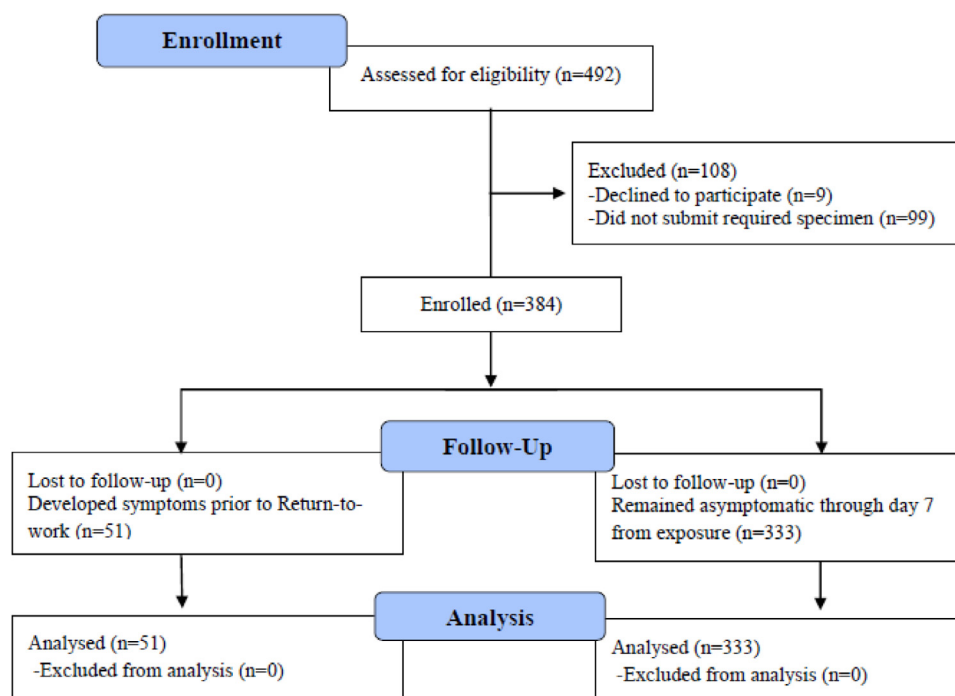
Enrollment

Assessed for eligibility (n=492)

Excluded (n=108)
-Declined to participate (n=9)
-Did not submit required specimen (n=99)

Enrolled (n=384)

Follow-Up

Lost to follow-up (n=0)
Developed symptoms prior to Return-to-work (n=51)

Lost to follow-up (n=0)
Remained asymptomatic through day 7 from exposure (n=333)

Analysis

Analysed (n=51)
-Excluded from analysis (n=0)

Analysed (n=333)
-Excluded from analysis (n=0)